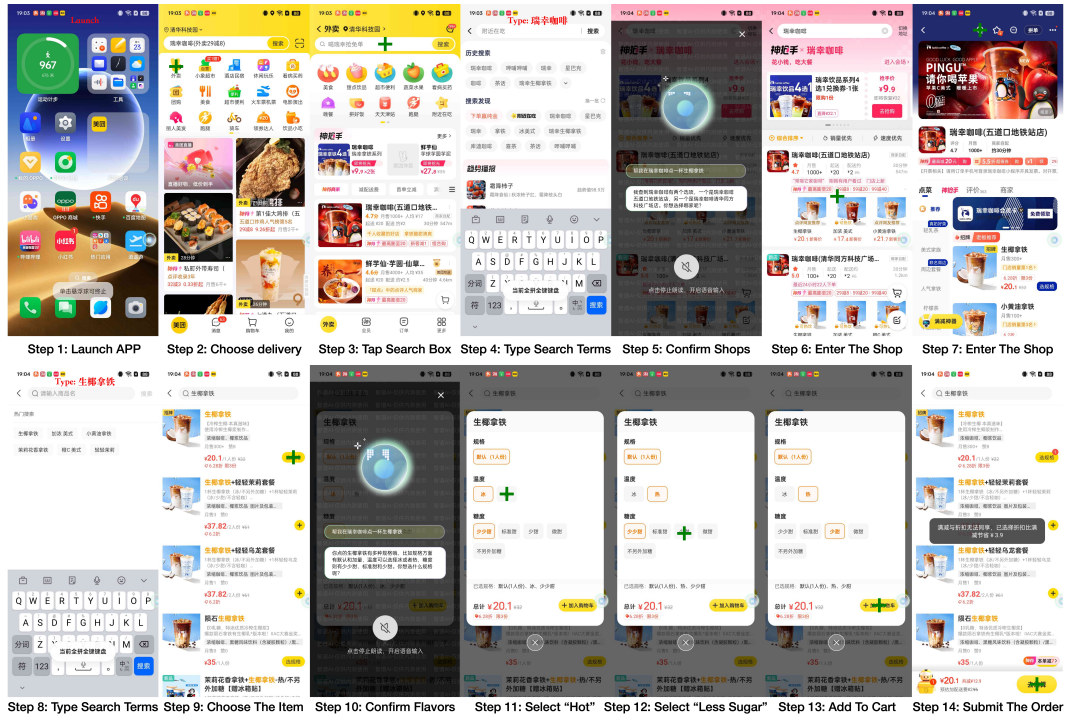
Launch

Step 1: Launch APP

Step 2: Choose delivery

Step 3: Tap Search Box

Type: 瑞幸咖啡

Step 4: Type Search Terms

Step 5: Confirm Shops

Step 6: Enter The Shop

Step 7: Enter The Shop

Type: 生椰拿铁

Step 8: Type Search Terms

Step 9: Choose The Item

Step 10: Confirm Flavors

Step 11: Select "Hot"

Step 12: Select "Less Sugar"

Step 13: Add To Cart

Step 14: Submit The Order